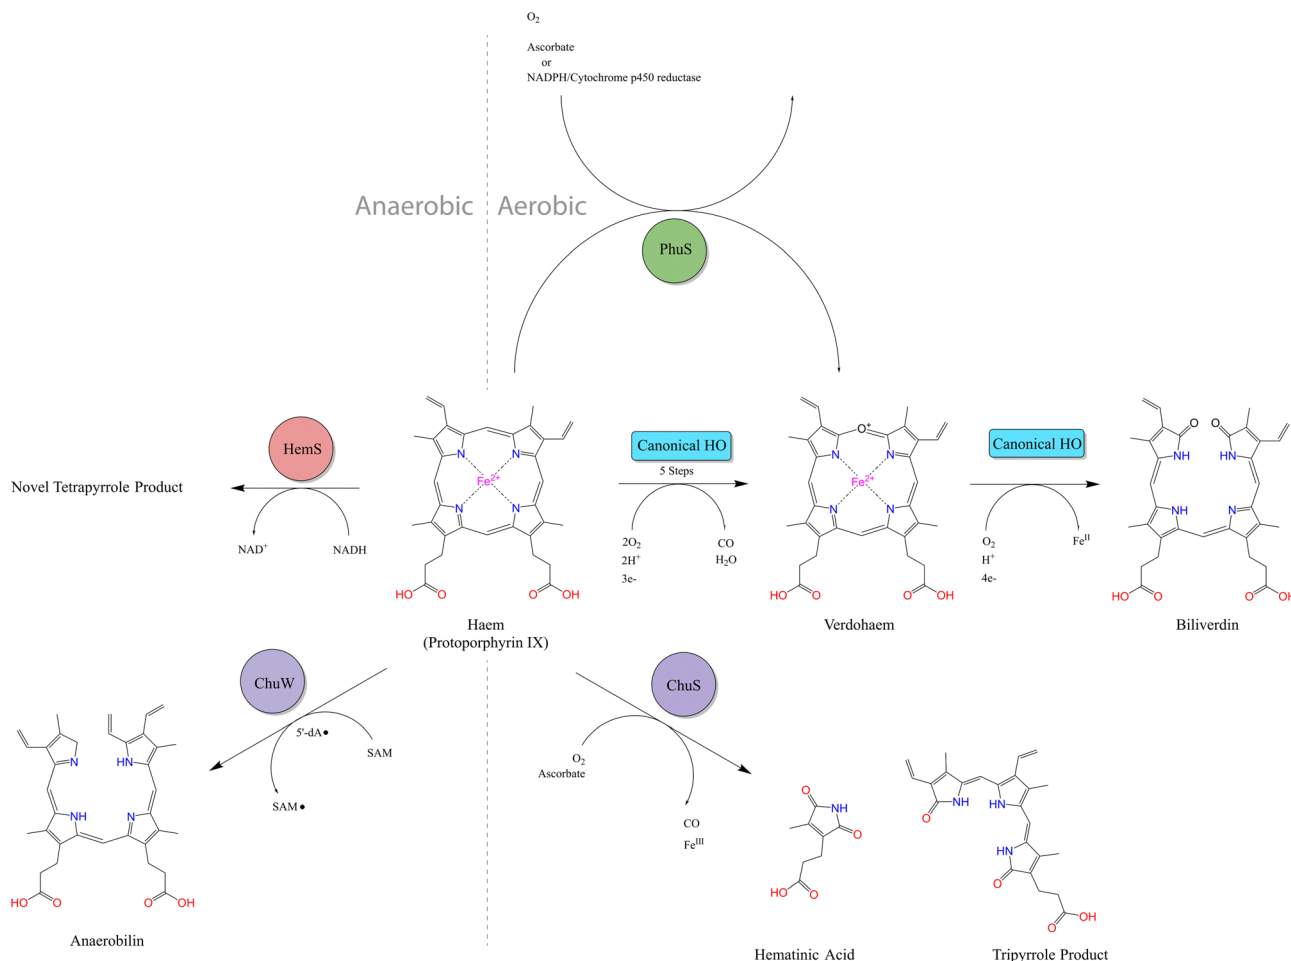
$O_2$

Ascorbate
or
NADPH/Cytochrome p450 reductase

Anaerobic | Aerobic

PhuS

HemS

Novel Tetrapyrrole Product

$NAD^+$ NADH

N N $Fe^{2+}$ N N

HO O O OH

Haem
(Protoporphyrin IX)

Canonical HO
5 Steps

$2O_2$
$2H^+$
3e-

CO
$H_2O$

$O^+$
N N $Fe^{2+}$ N N

HO O O OH

Verdohaem

Canonical HO

$O_2$
$H^+$
4e-

$Fe^{II}$

O NH HN O
NH N
HO O O OH

Biliverdin

ChuW

5'-dA•

SAM

SAM•

N HN
NH N
HO O O OH

Anaerobilin

ChuS

$O_2$
Ascorbate

CO
$Fe^{III}$

O NH O
HO O

Hematinic Acid

O NH HN
HN
O
O OH

Tripyrrole Product